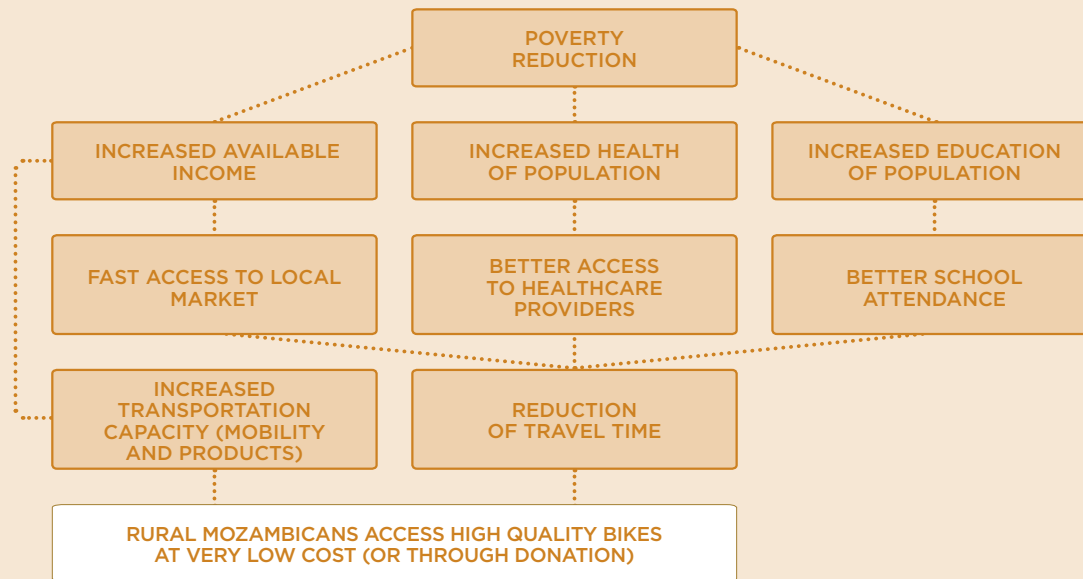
POVERTY REDUCTION

INCREASED AVAILABLE INCOME

INCREASED HEALTH OF POPULATION

INCREASED EDUCATION OF POPULATION

FAST ACCESS TO LOCAL MARKET

BETTER ACCESS TO HEALTHCARE PROVIDERS

BETTER SCHOOL ATTENDANCE

INCREASED TRANSPORTATION CAPACITY (MOBILITY AND PRODUCTS)

REDUCTION OF TRAVEL TIME

RURAL MOZAMBICANS ACCESS HIGH QUALITY BIKES AT VERY LOW COST (OR THROUGH DONATION)